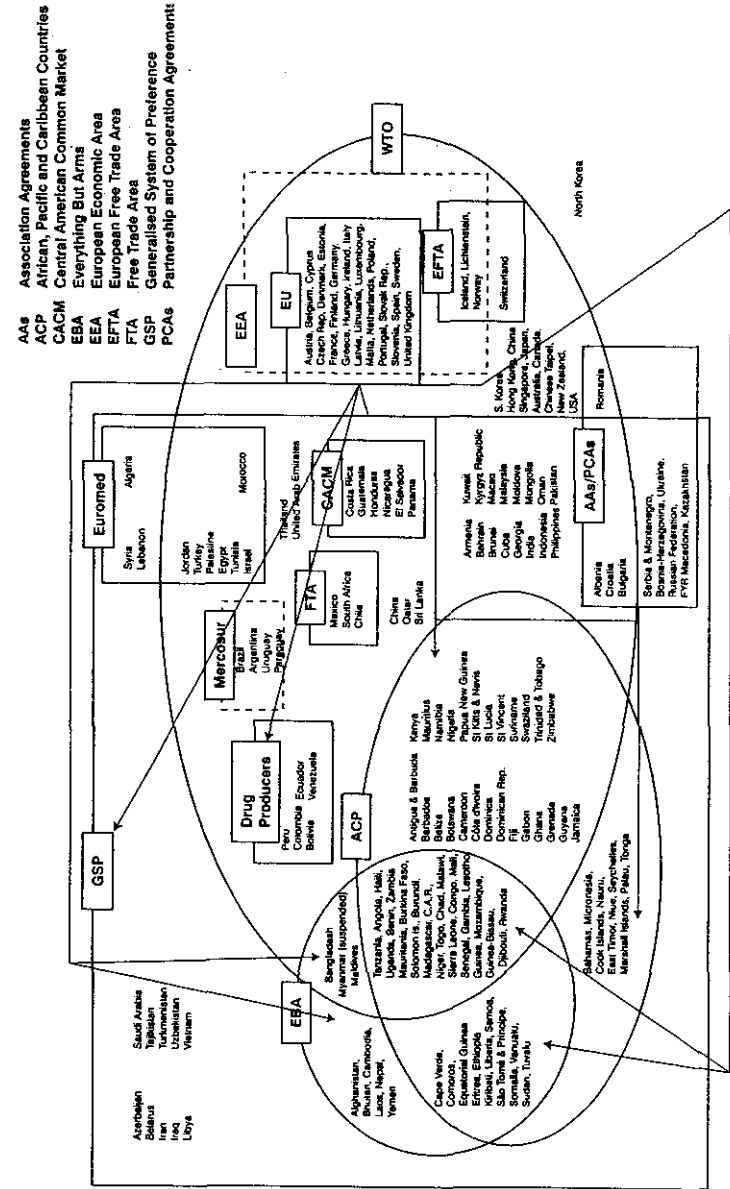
AAs Association Agreements
ACP African, Pacific and Caribbean Countries
CACM Central American Common Market
EBA Everything But Arms
EEA European Economic Area
EFTA European Free Trade Area
FTA Free Trade Area
GSP Generalised System of Preference
PCAs Partnership and Cooperation Agreements

WTO

EEA

EU

Austria, Belgium, Cyprus, Czech Rep., Denmark, Estonia, France, Finland, Germany, Greece, Hungary, Ireland, Italy, Latvia, Lithuania, Luxembourg, Malta, Netherlands, Poland, Portugal, Slovak Rep., Slovenia, Spain, Sweden, United Kingdom

EFTA

Iceland, Lichenstein, Norway

Switzerland

North Korea

Euromed

Syria
Lebanon

Algeria

Morocco

Jordan
Turkey
Palestine
Egypt
Tunisia
Israel

Thailand
United Arab Emirates

CACM

Costa Rica
Guatemala
Honduras
Nicaragua
El Salvador
Panama

FTA

Mexico
South Africa
Chile

Mercosur

Brazil
Argentina
Uruguay
Paraguay

China
Qatar
Sri Lanka

Armenia
Bahrain
Brunei
Cuba
Georgia
India
Indonesia
Philippines

Kuwait
Kyrgys Republic
Macao
Malaysia
Moldova
Mongolia
Oman
Pakistan

S. Korea
Hong Kong, China
Singapore, Japan,
Australia, Canada,
Chinese Taipei,
New Zealand,
USA

Romania

AAs/PCAs

Albania
Croatia
Bulgaria

Serbia & Montenegro,
Bosnia-Herzegovina, Ukraine,
Russian Federation,
FYR Macedonia, Kazakhstan

Drug Producers

Peru
Colombia
Bolivia

Ecuador
Venezuela

ACP

Antigua & Barbuda
Barbados
Belize
Botswana
Cameroon
Côte d'Ivoire
Dominica
Dominican Rep.
Fiji
Gabon
Ghana
Grenada
Guyana
Jamaica

Kenya
Mauritius
Namibia
Nigeria
Papua New Guinea
St Kitts & Nevis
St Lucia
St Vincent
Suriname
Swaziland
Trinidad & Tobago
Zimbabwe

GSP

Bangladesh
Myanmar (suspended)
Maldives

Tanzania, Angola, Haiti,
Uganda, Benin, Zambia
Mauritania, Burkina Faso,
Solomon Is., Burundi
Madagascar, C.A.R.,
Niger, Togo, Chad, Malawi,
Sierra Leone, Congo, Mali,
Senegal, Gambia, Lesotho
Guinea, Mozambique,
Guinea-Bissau,
Djibouti, Rwanda

Bahamas, Micronesia,
Cook Islands, Nauru,
East Timor, Niue, Seychelles,
Marshall Islands, Palau, Tonga

EBA

Azerbaijan
Belarus
Iran
Iraq
Libya

Saudi Arabia
Tajikistan
Turkmenistan
Uzbekistan
Vietnam

Afghanistan,
Bhutan, Cambodia,
Laos, Nepal,
Yemen

Cape Verde,
Comoros,
Equatorial Guinea
Eritrea, Ethiopia
Kiribati, Liberia, Samoa,
São Tomé & Principe,
Somalia, Vanuatu,
Sudan, Tuvalu